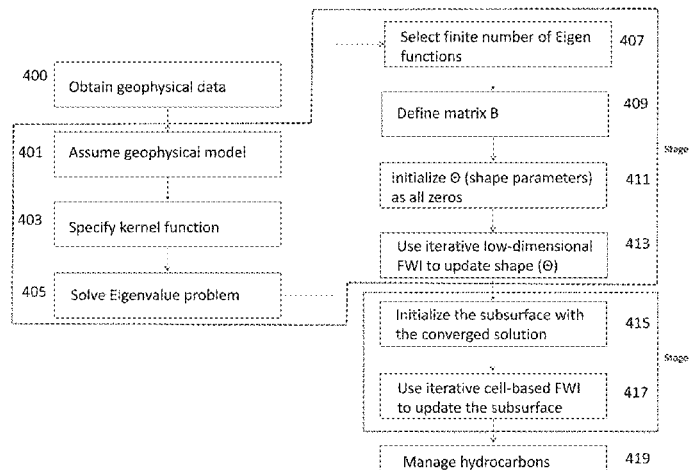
400 Obtain geophysical data

401 Assume geophysical model

403 Specify kernel function

405 Solve Eigenvalue problem

Select finite number of Eigen functions 407

Define matrix B 409

Stage

initialize Θ (shape parameters) as all zeros 411

Use iterative low-dimensional FWI to update shape (Θ) 413

Initialize the subsurface with the converged solution 415

Stage

Use iterative cell-based FWI to update the subsurface 417

Manage hydrocarbons 419